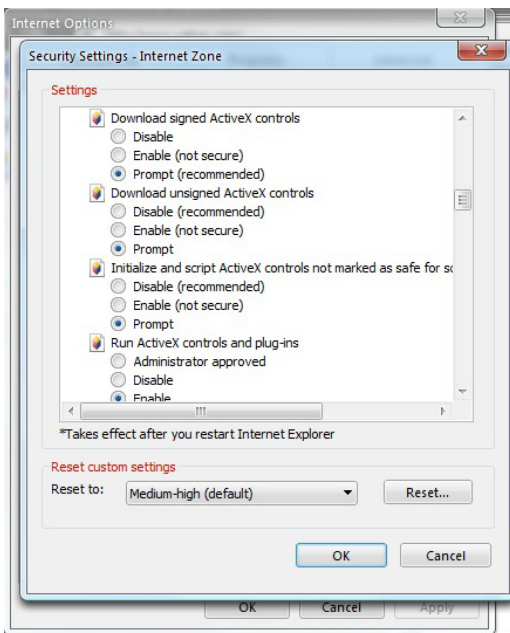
Internet Options

Security Settings - Internet Zone

Settings

Download signed ActiveX controls
Disable
Enable (not secure)
Prompt (recommended)
Download unsigned ActiveX controls
Disable (recommended)
Enable (not secure)
Prompt
Initialize and script ActiveX controls not marked as safe for sc
Disable (recommended)
Enable (not secure)
Prompt
Run ActiveX controls and plug-ins
Administrator approved
Disable
Enable

*Takes effect after you restart Internet Explorer

Reset custom settings
Reset to: Medium-high (default)
Reset...

OK
Cancel

OK
Cancel
Apply